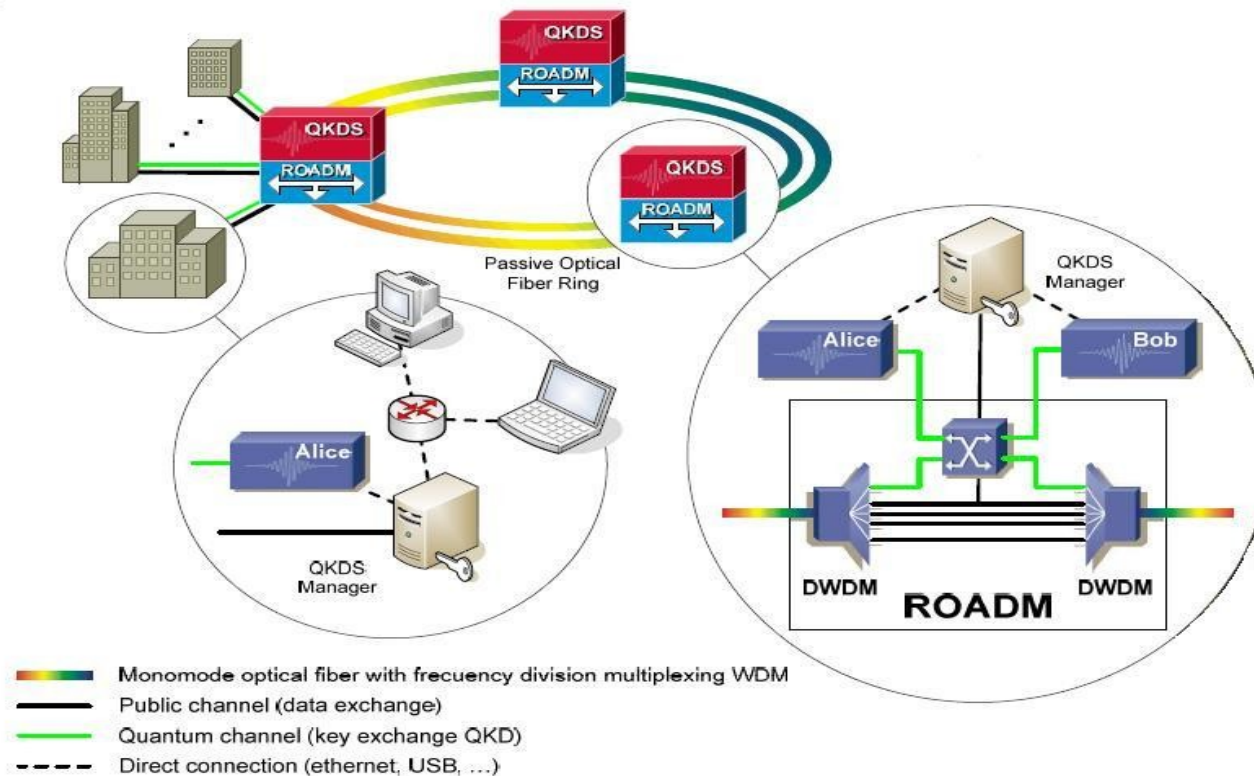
QKDS
ROADM
QKDS
ROADM
QKDS
ROADM
Passive Optical Fiber Ring
QKDS Manager
Alice
Bob
Alice
QKDS Manager
DWDM
DWDM
ROADM

Monomode optical fiber with frecuency division multiplexing WDM
Public channel (data exchange)
Quantum channel (key exchange QKD)
Direct connection (ethernet, USB, ...)